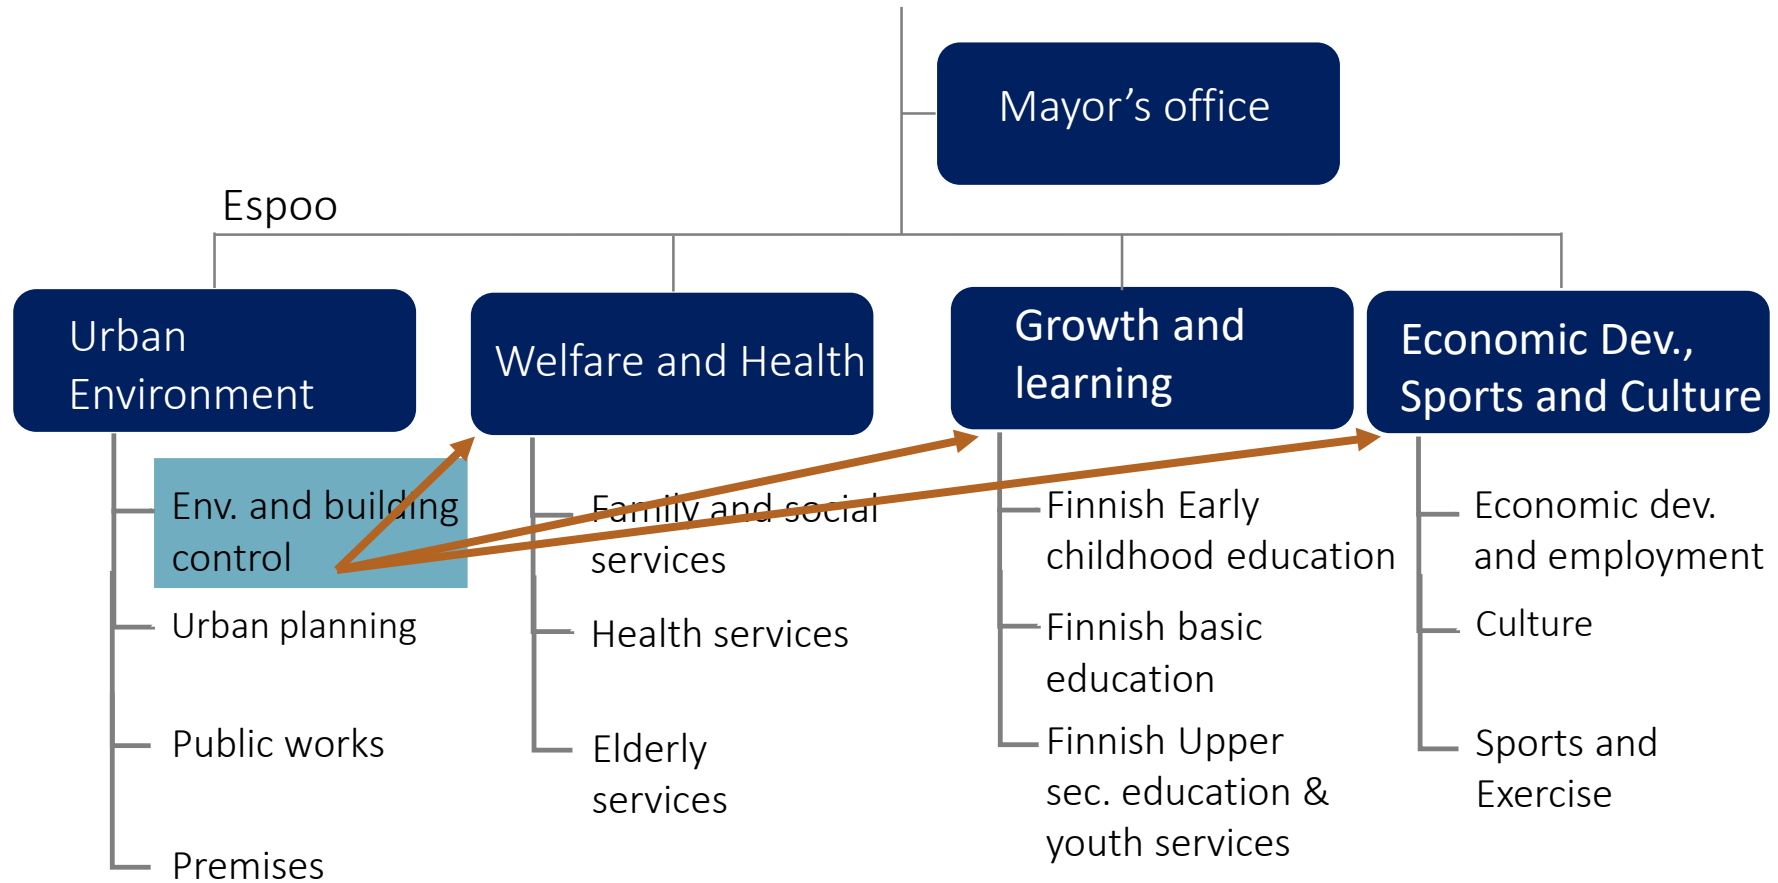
Mayor’s office

Espoo

Urban Environment

Welfare and Health

Growth and learning

Economic Dev., Sports and Culture

Env. and building control

Urban planning

Public works

Premises

Family and social services

Health services

Elderly services

Finnish Early childhood education

Finnish basic education

Finnish Upper sec. education & youth services

Economic dev. and employment

Culture

Sports and Exercise